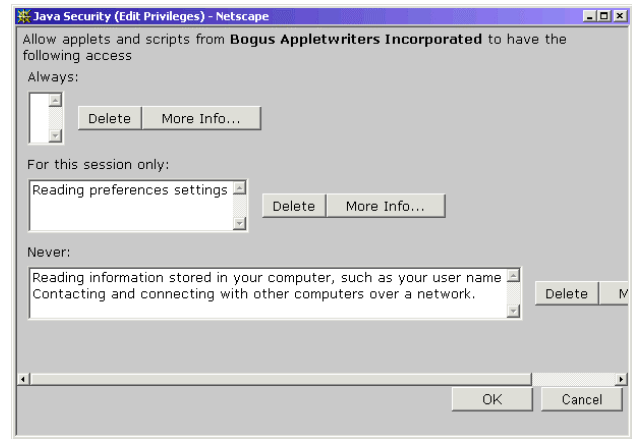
Java Security (Edit Privileges) - Netscape

Allow applets and scripts from **Bogus Appletwriters Incorporated** to have the following access

Always:

Delete More Info...

For this session only:

Reading preferences settings

Delete More Info...

Never:

Reading information stored in your computer, such as your user name
Contacting and connecting with other computers over a network.

Delete M

OK Cancel